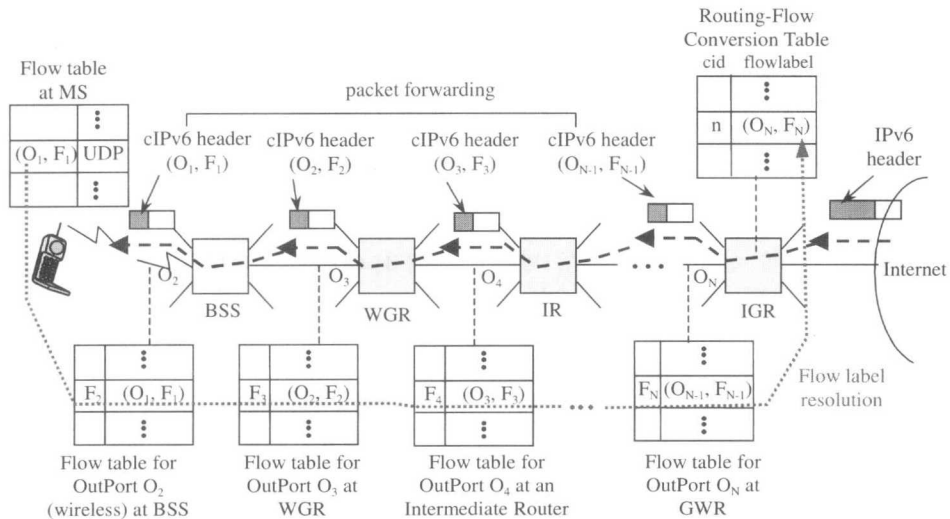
Routing-Flow Conversion Table

| cid | flowlabel |
|---|---|
| | ⋮ |
| n | $(O_N, F_N)$ |
| | ⋮ |

Flow table at MS

| | ⋮ |
|---|---|
| $(O_1, F_1)$ | UDP |
| | ⋮ |

packet forwarding

cIPv6 header $(O_1, F_1)$

cIPv6 header $(O_2, F_2)$

cIPv6 header $(O_3, F_3)$

cIPv6 header $(O_{N-1}, F_{N-1})$

IPv6 header

$O_2$ BSS $O_3$ WGR $O_4$ IR … $O_N$ IGR Internet

| | ⋮ |
|---|---|
| $F_2$ | $(O_1, F_1)$ |
| | ⋮ |

| | ⋮ |
|---|---|
| $F_3$ | $(O_2, F_2)$ |
| | ⋮ |

| | ⋮ |
|---|---|
| $F_4$ | $(O_3, F_3)$ |
| | ⋮ |

| | ⋮ |
|---|---|
| $F_N$ | $(O_{N-1}, F_{N-1})$ |
| | ⋮ |

Flow label resolution

Flow table for OutPort $O_2$ (wireless) at BSS

Flow table for OutPort $O_3$ at WGR

Flow table for OutPort $O_4$ at an Intermediate Router

Flow table for OutPort $O_N$ at GWR